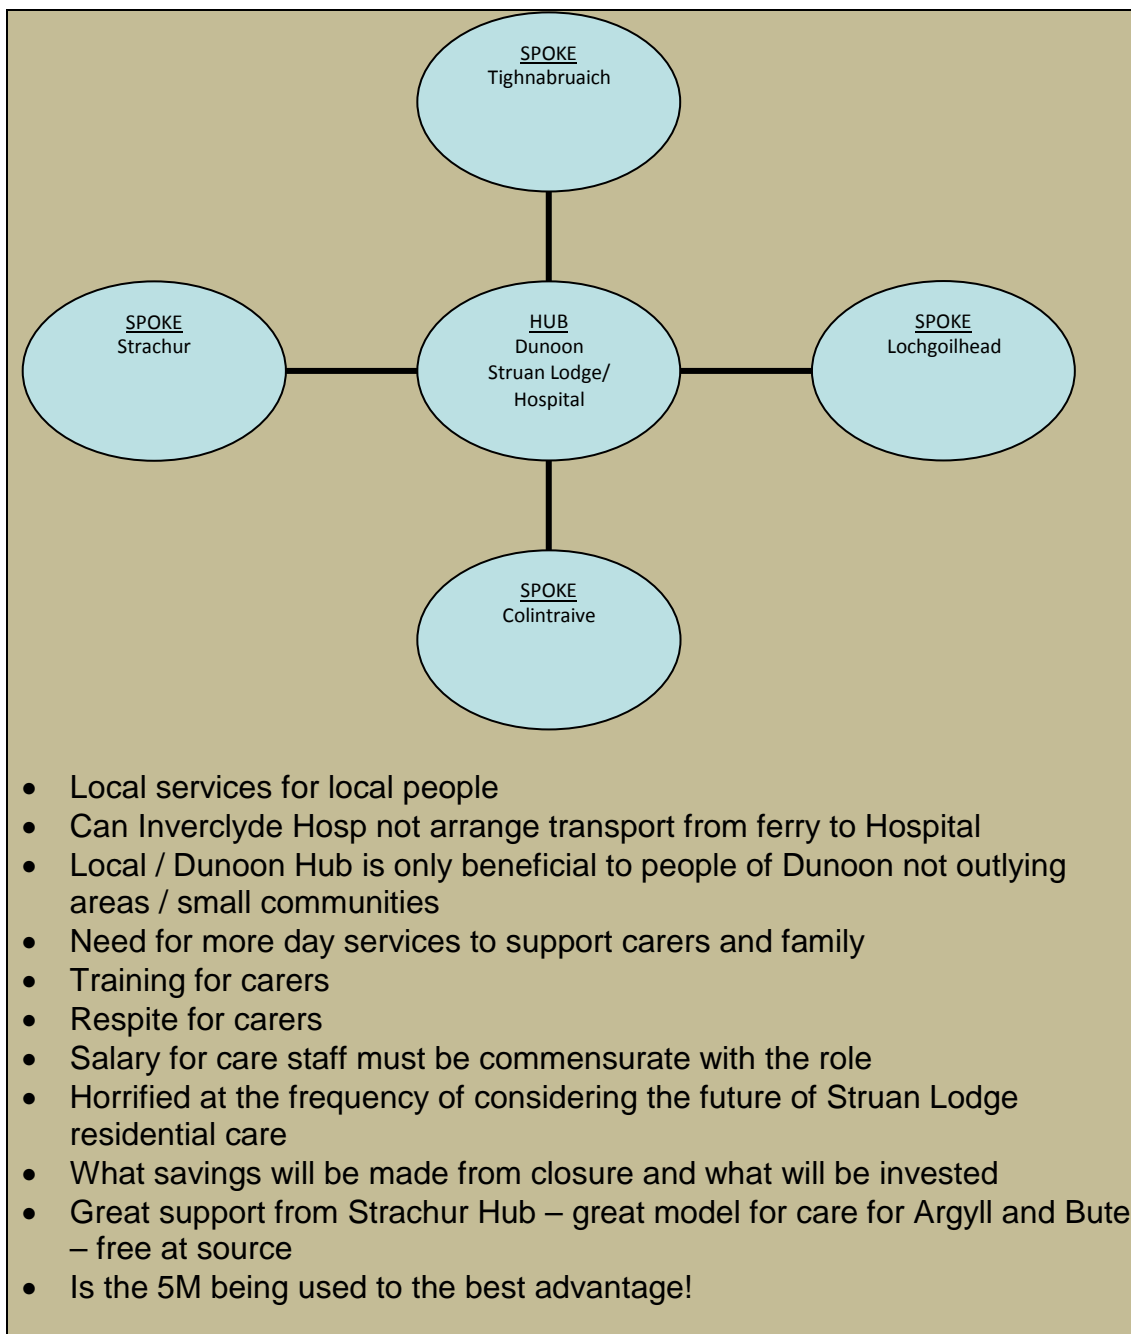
SPOKE
Tighnabruaich

SPOKE
Strachur

HUB
Dunoon
Struan Lodge/
Hospital

SPOKE
Lochgoilhead

SPOKE
Colintraive

- Local services for local people
- Can Inverclyde Hosp not arrange transport from ferry to Hospital
- Local / Dunoon Hub is only beneficial to people of Dunoon not outlying areas / small communities
- Need for more day services to support carers and family
- Training for carers
- Respite for carers
- Salary for care staff must be commensurate with the role
- Horrified at the frequency of considering the future of Struan Lodge residential care
- What savings will be made from closure and what will be invested
- Great support from Strachur Hub – great model for care for Argyll and Bute – free at source
- Is the 5M being used to the best advantage!